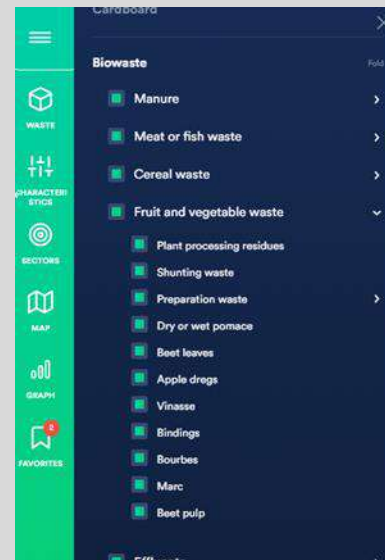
WASTE

CHARACTERISTICS

SECTORS

MAP

GRAPH

2

FAVORITES

Cardboard

Biowaste

Fold

Manure

Meat or fish waste

Cereal waste

Fruit and vegetable waste

Plant processing residues

Shunting waste

Preparation waste

Dry or wet pomace

Beet leaves

Apple dregs

Vinasse

Bindings

Bourbes

Marc

Beet pulp

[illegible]